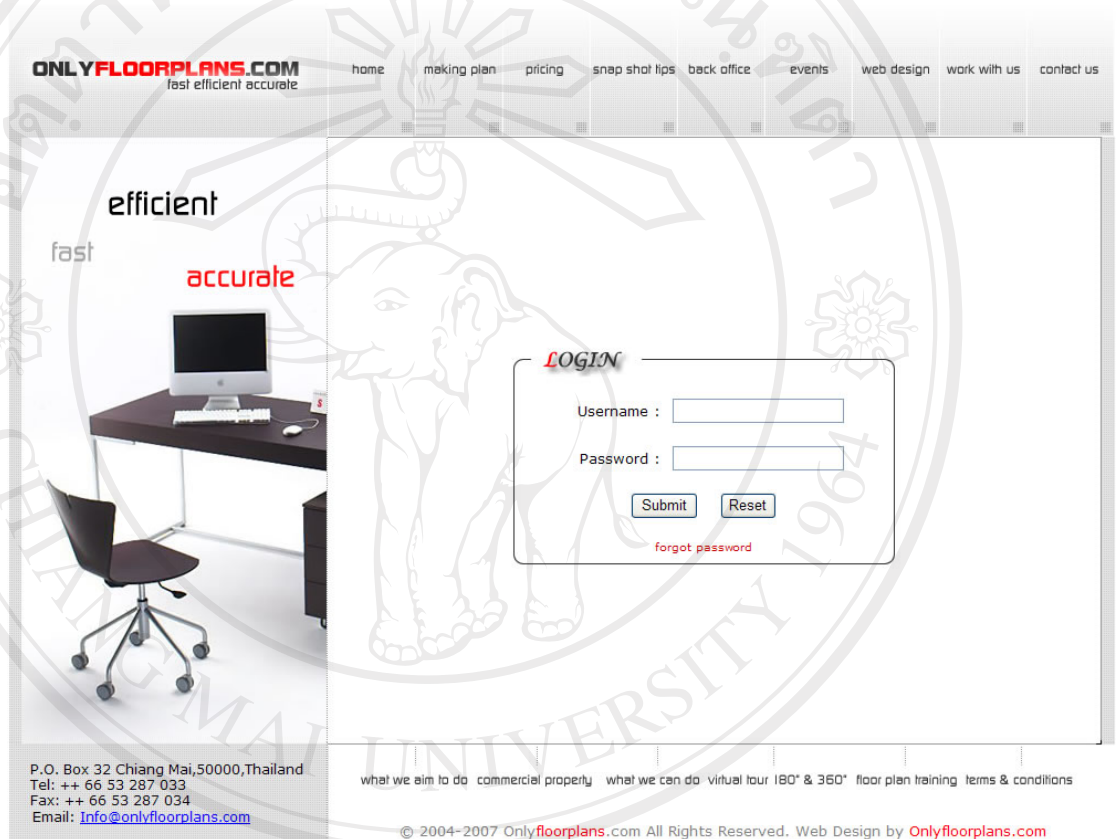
ONLYFLOORPLANS.COM
fast efficient accurate

home | making plan | pricing | snap shot tips | back office | events | web design | work with us | contact us

efficient
fast
accurate

LOGIN
Username :
Password :
Submit Reset
forgot password

P.O. Box 32 Chiang Mai,50000,Thailand
Tel: ++ 66 53 287 033
Fax: ++ 66 53 287 034
Email: Info@onlyfloorplans.com

what we aim to do | commercial property | what we can do | virtual tour 180° & 360° | floor plan training | terms & conditions

© 2004-2007 Onlyfloorplans.com All Rights Reserved. Web Design by Onlyfloorplans.com

CHIANG MAI UNIVERSITY 1964